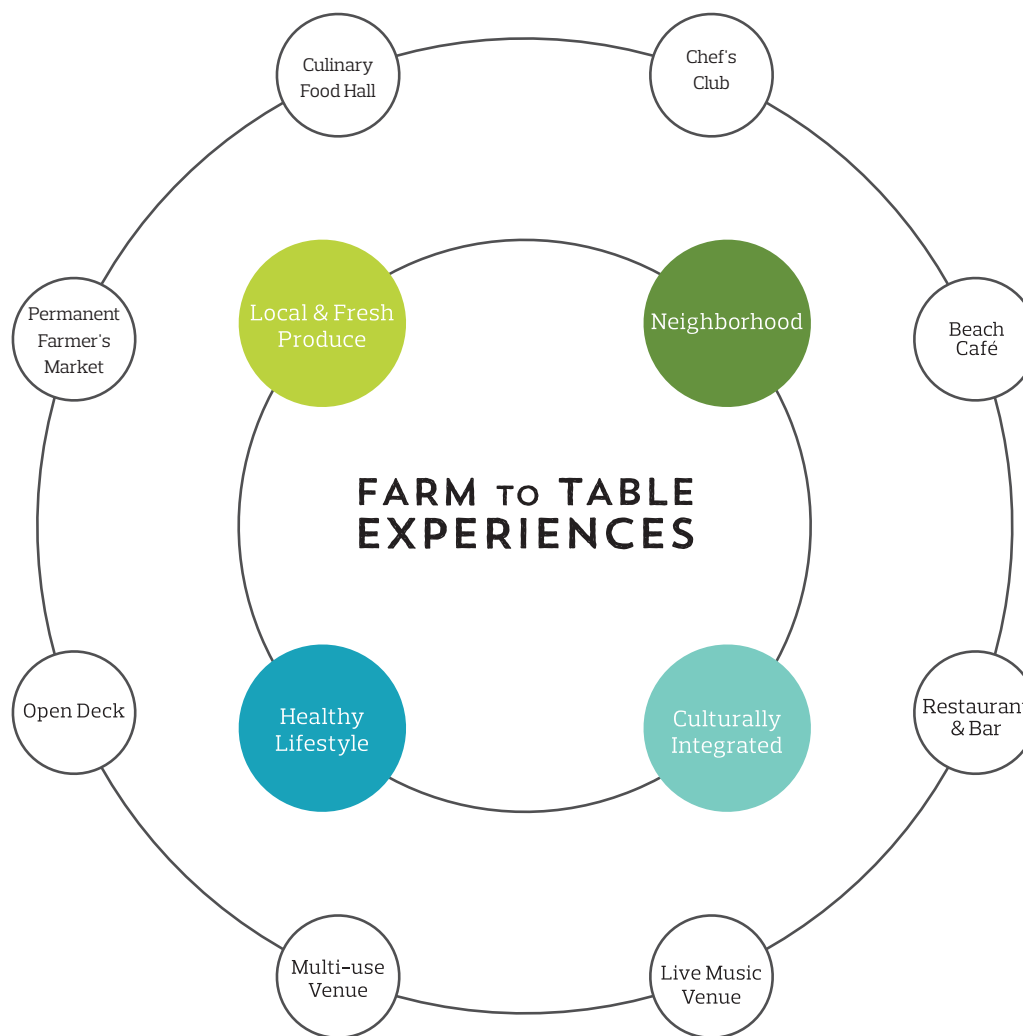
Culinary Food Hall

Chef's Club

Permanent Farmer's Market

Beach Café

Local & Fresh Produce

Neighborhood

FARM TO TABLE EXPERIENCES

Healthy Lifestyle

Culturally Integrated

Open Deck

Restaurant & Bar

Multi-use Venue

Live Music Venue